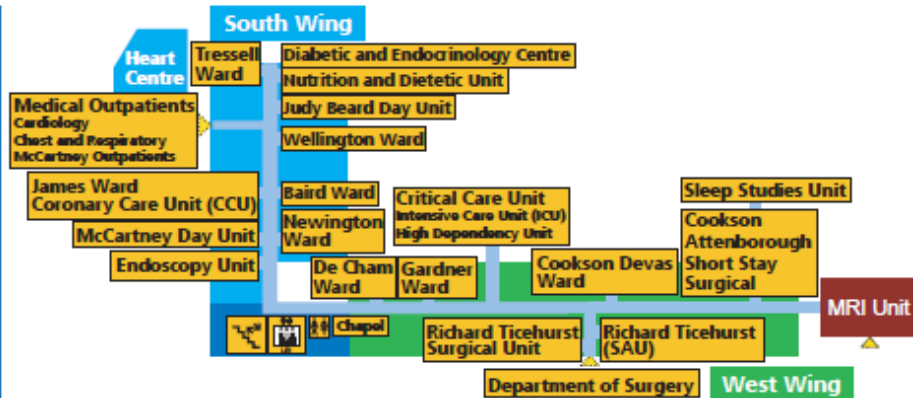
South Wing

Heart Centre

Tressell Ward

Diabetic and Endocrinology Centre

Nutrition and Dietetic Unit

Judy Beard Day Unit

Wellington Ward

Medical Outpatients
Cardiology
Chest and Respiratory
McCartney Outpatients

James Ward
Coronary Care Unit (CCU)

McCartney Day Unit

Endoscopy Unit

Baird Ward

Newington Ward

Critical Care Unit
Intensive Care Unit (ICU)
High Dependency Unit

Sleep Studies Unit

Cookson Attenborough Short Stay Surgical

De Cham Ward

Gardner Ward

Cookson Devas Ward

MRI Unit

Chapel

Richard Ticehurst Surgical Unit

Richard Ticehurst (SAU)

Department of Surgery

West Wing